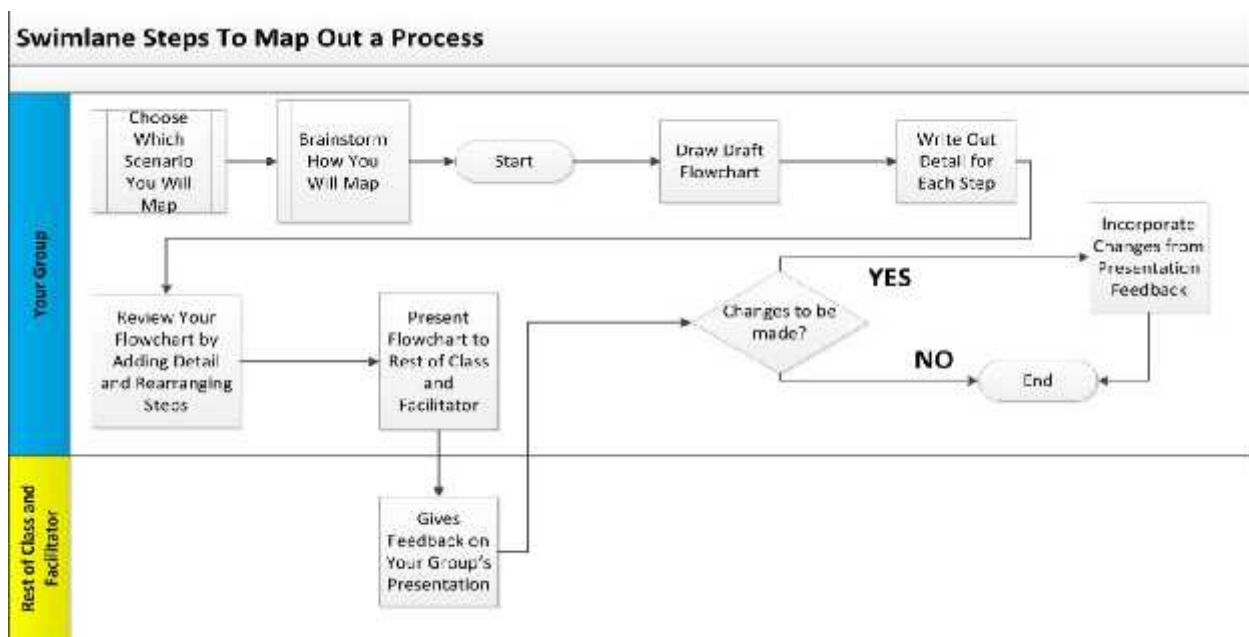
Swimlane Steps To Map Out a Process

Your Group

Choose Which Scenario You Will Map

Brainstorm How You Will Map

Start

Draw Draft Flowchart

Write Out Detail for Each Step

Review Your Flowchart by Adding Detail and Rearranging Steps

Present Flowchart to Rest of Class and Facilitator

Changes to be made?

YES

Incorporate Changes from Presentation Feedback

NO

End

Rest of Class and Facilitator

Gives Feedback on Your Group's Presentation